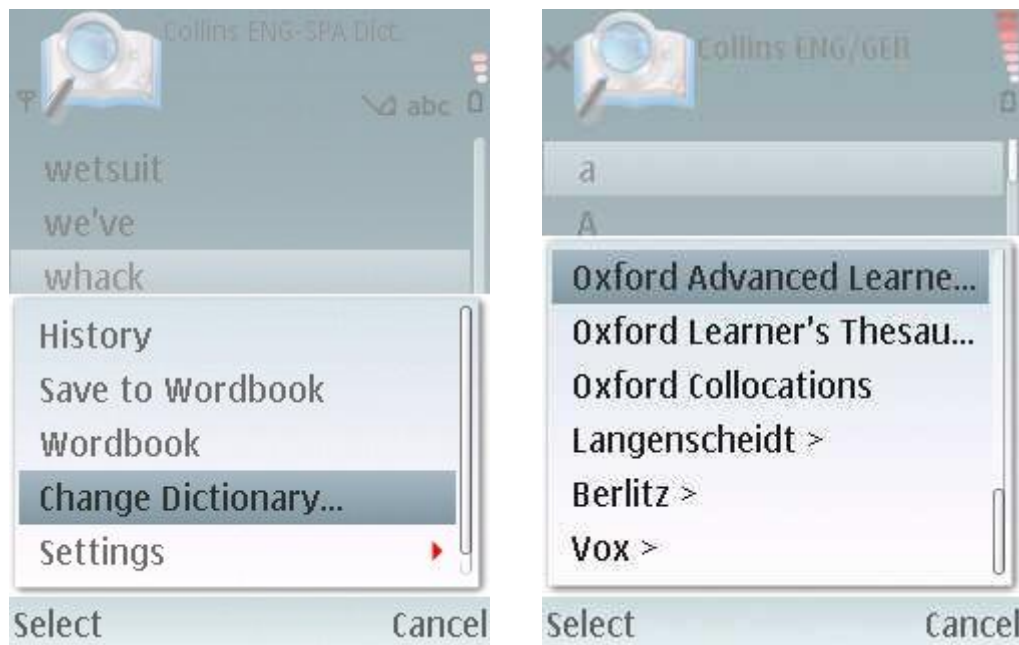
Collins ENG-SPA Dict.

abc

wetsuit

we've

whack

History

Save to Wordbook

Wordbook

Change Dictionary...

Settings

Select

Cancel

Collins ENG/GER

a

A

Oxford Advanced Learne...

Oxford Learner's Thesau...

Oxford Collocations

Langenscheidt >

Berlitz >

Vox >

Select

Cancel